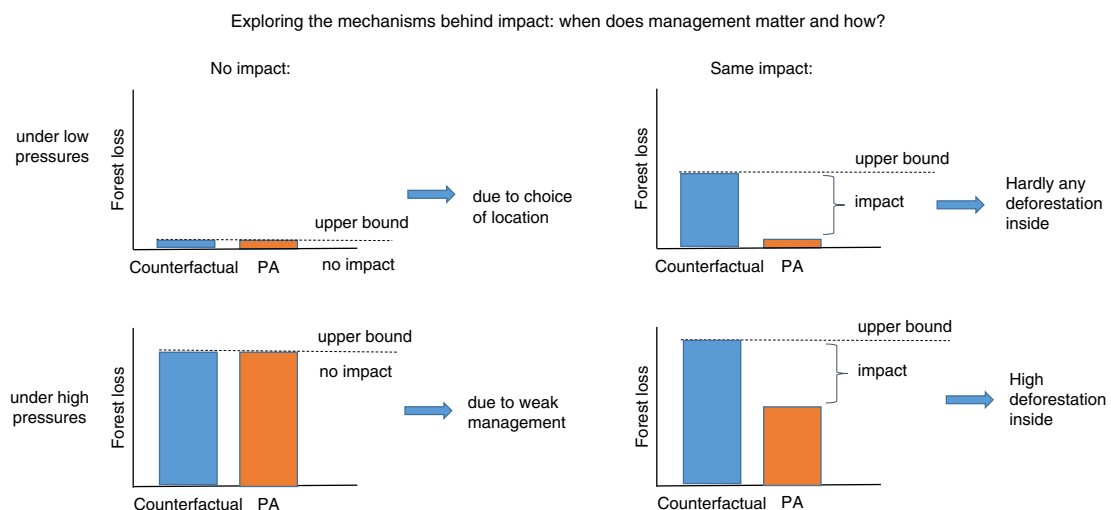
Exploring the mechanisms behind impact: when does management matter and how?

No impact:

Same impact:

under low pressures

Forest loss

upper bound

Counterfactual PA no impact

due to choice of location

Forest loss

upper bound

impact

Counterfactual PA

Hardly any deforestation inside

under high pressures

Forest loss

upper bound

no impact

Counterfactual PA

due to weak management

Forest loss

upper bound

impact

Counterfactual PA

High deforestation inside